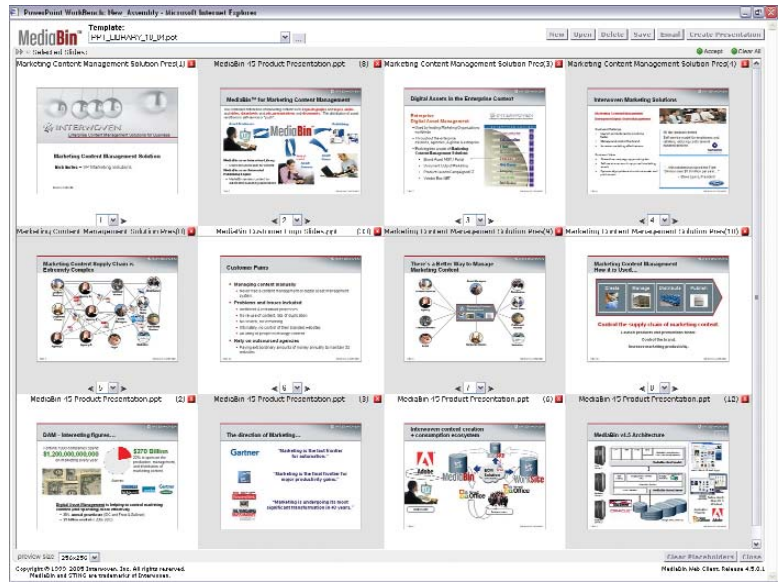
PowerPoint Workbench: New Assembly - Microsoft Internet Explorer

MediaBin

Template: PPT_LIBRARY_10_04.pot

New Open Delete Save Email Create Presentation

Selected Slides:

Accept Clear All

Marketing Content Management Solution Pres(1)

MediaBin 4.5 Product Presentation.ppt (8)

Marketing Content Management Solution Pres(3)

Marketing Content Management Solution Pres(4)

INTERWOVEN

Marketing Content Management Solution

MediaBin™ for Marketing Content Management

Digital Assets in the Enterprise Context

Interwoven Marketing Solutions

1

2

3

4

Marketing Content Management Solution Pres(8)

MediaBin Customer Logo Slides.ppt (11)

Marketing Content Management Solution Pres(9)

Marketing Content Management Solution Pres(10)

Marketing Content Supply Chain is Extremely Complex

Customer Pains

There's a Better Way to Manage Marketing Content

Marketing Content Management How it is Used...

Create Manage Distribute Publish

Control the supply chain of marketing content

5

6

7

8

MediaBin 4.5 Product Presentation.ppt (2)

MediaBin 4.5 Product Presentation.ppt (3)

MediaBin 4.5 Product Presentation.ppt (6)

MediaBin 4.5 Product Presentation.ppt (12)

DAM - Interesting figures...

$1,200,000,000,000

$370 Billion

The direction of Marketing...

Gartner

"Marketing is the last frontier for automation."

"Marketing is the final frontier for major productivity gains."

"Marketing is undergoing its most significant transformation in 40 years."

Interwoven content creation + consumption ecosystem

MediaBin v4.5 Architecture

preview size 250x250

Clear Placeholders Close

Copyright © 1995-2005 Interwoven, Inc. All rights reserved. MediaBin and STING are trademarks of Interwoven.

MediaBin Web Client. Release 4.5.0.1